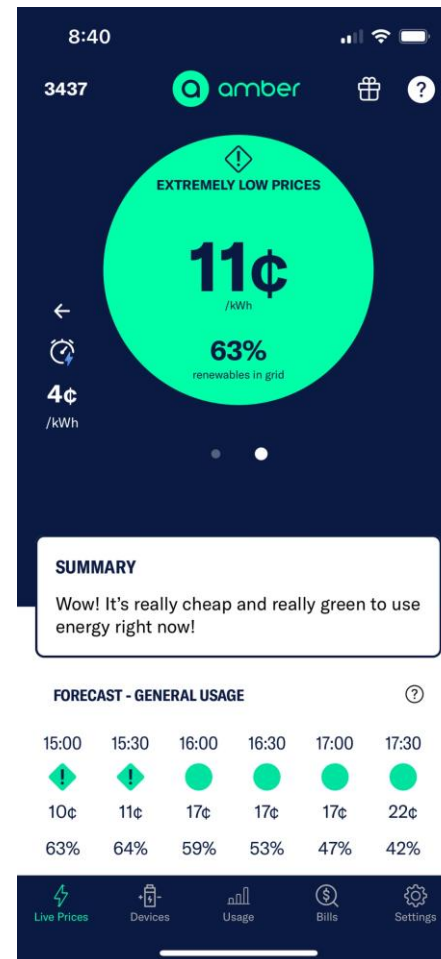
8:40

3437 amber

EXTREMELY LOW PRICES

11¢
/kWh

63%
renewables in grid

4¢
/kWh

SUMMARY
Wow! It's really cheap and really green to use energy right now!

FORECAST - GENERAL USAGE

| 15:00 | 15:30 | 16:00 | 16:30 | 17:00 | 17:30 |
|---|---|---|---|---|---|
| ! | ! | | | | |
| 10¢ | 11¢ | 17¢ | 17¢ | 17¢ | 22¢ |
| 63% | 64% | 59% | 53% | 47% | 42% |

Live Prices Devices Usage Bills Settings